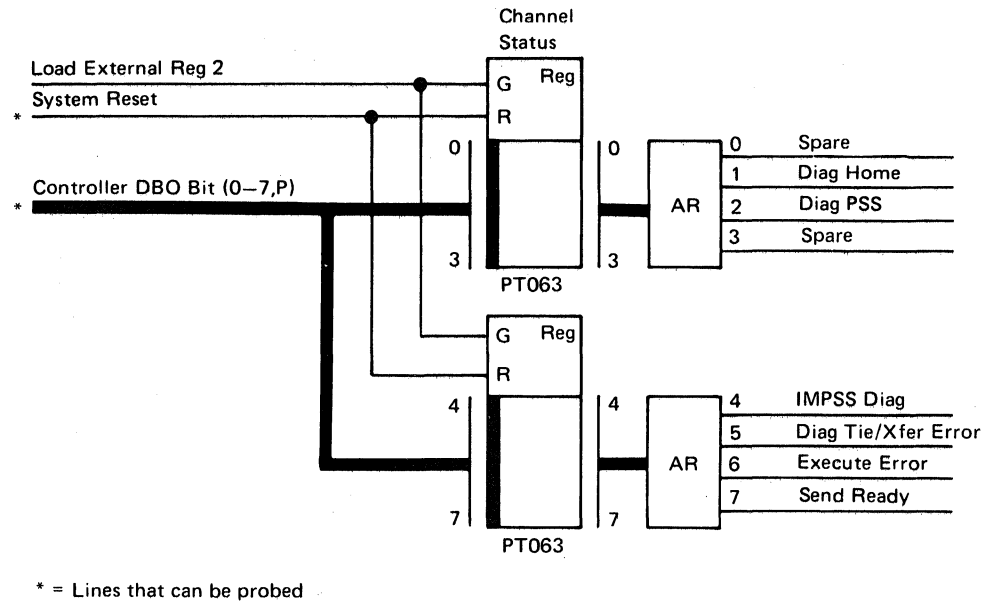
Channel Status

Load External Reg 2

System Reset

*

G Reg

R

0

0

Controller DBO Bit (0–7,P)

*

AR

0 Spare

1 Diag Home

2 Diag PSS

3 Spare

3

3

PT063

G Reg

R

4

4

AR

4 IMPSS Diag

5 Diag Tie/Xfer Error

6 Execute Error

7 Send Ready

7

7

PT063

* = Lines that can be probed